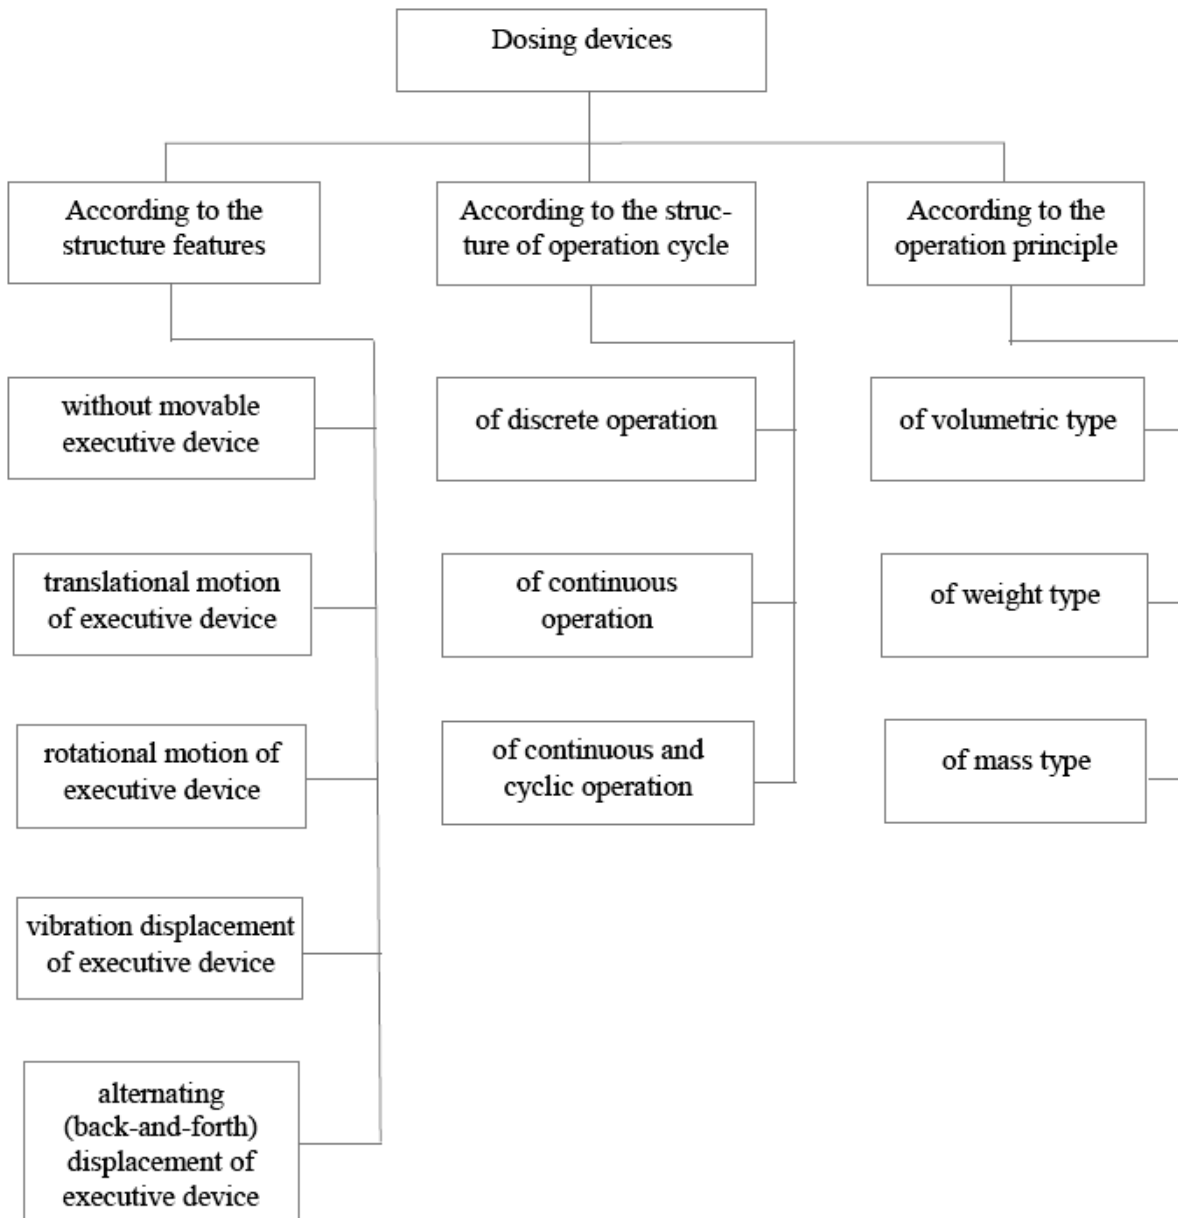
Dosing devices

According to the structure features

According to the structure of operation cycle

According to the operation principle

without movable executive device

translational motion of executive device

rotational motion of executive device

vibration displacement of executive device

alternating (back-and-forth) displacement of executive device

of discrete operation

of continuous operation

of continuous and cyclic operation

of volumetric type

of weight type

of mass type